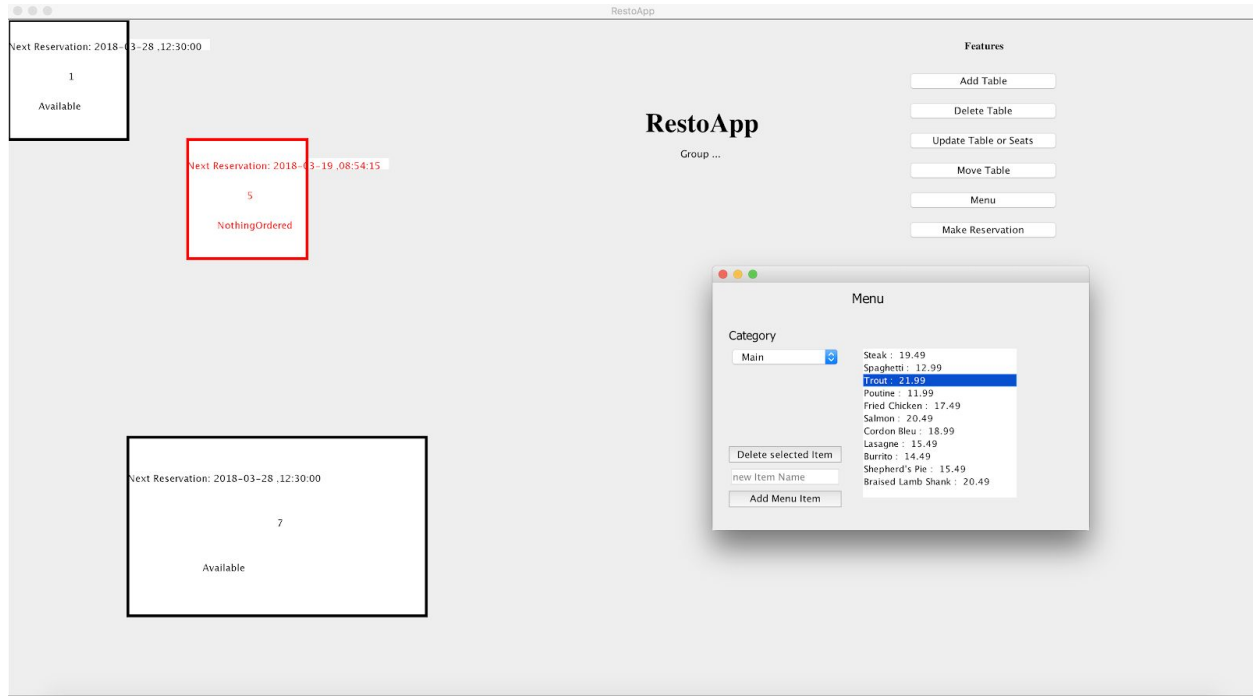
RestoApp

Next Reservation: 2018-03-28 ,12:30:00

1

Available

Next Reservation: 2018-03-19 ,08:54:15

5

NothingOrdered

Next Reservation: 2018-03-28 ,12:30:00

7

Available

RestoApp

Group ...

Features

Add Table

Delete Table

Update Table or Seats

Move Table

Menu

Make Reservation

Menu

Category

Main

Steak : 19.49
Spaghetti : 12.99
Trout : 21.99
Poutine : 11.99
Fried Chicken : 17.49
Salmon : 20.49
Cordon Bleu : 18.99
Lasagne : 15.49
Burrito : 14.49
Shepherd's Pie : 15.49
Braised Lamb Shank : 20.49

Delete selected Item

new Item Name

Add Menu Item